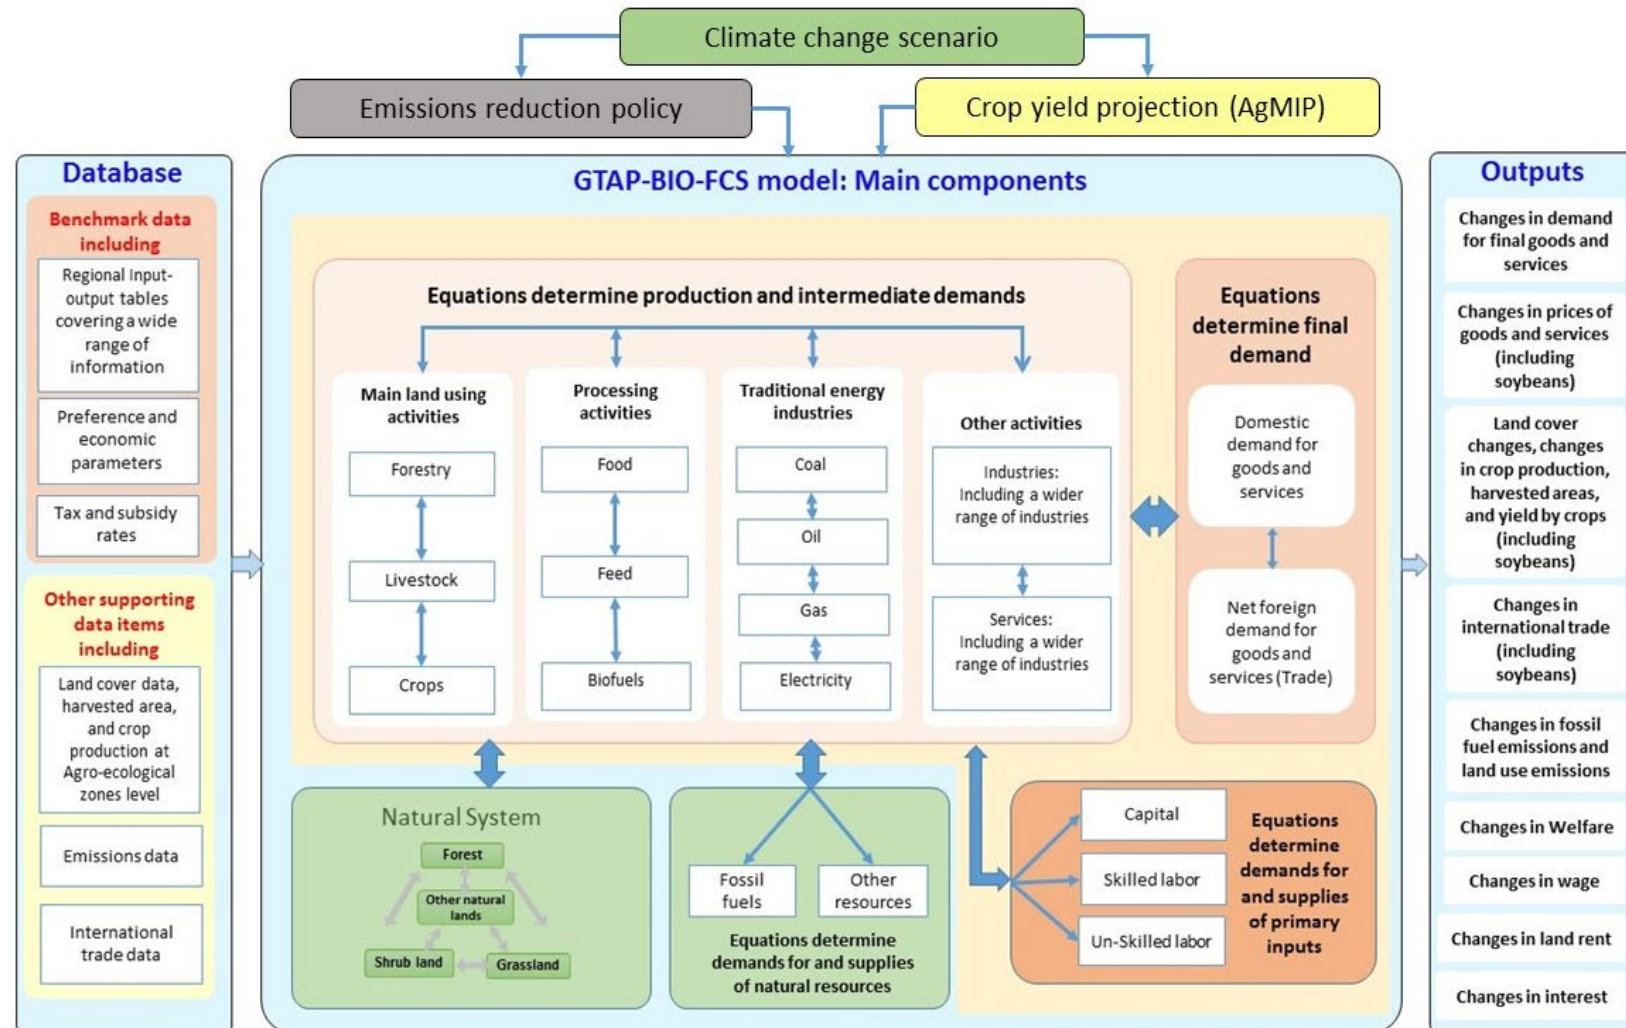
Climate change scenario

Emissions reduction policy

Crop yield projection (AgMIP)

Database

Benchmark data including

Regional Input-output tables covering a wide range of information

Preference and economic parameters

Tax and subsidy rates

Other supporting data items including

Land cover data, harvested area, and crop production at Agro-ecological zones level

Emissions data

International trade data

GTAP-BIO-FCS model: Main components

Equations determine production and intermediate demands

Main land using activities

Forestry

Livestock

Crops

Processing activities

Food

Feed

Biofuels

Traditional energy industries

Coal

Oil

Gas

Electricity

Other activities

Industries: Including a wider range of industries

Services: Including a wider range of industries

Equations determine final demand

Domestic demand for goods and services

Net foreign demand for goods and services (Trade)

Natural System

Forest

Other natural lands

Shrub land

Grassland

Fossil fuels

Other resources

Equations determine demands for and supplies of natural resources

Capital

Skilled labor

Un-Skilled labor

Equations determine demands for and supplies of primary inputs

Outputs

Changes in demand for final goods and services

Changes in prices of goods and services (including soybeans)

Land cover changes, changes in crop production, harvested areas, and yield by crops (including soybeans)

Changes in international trade (including soybeans)

Changes in fossil fuel emissions and land use emissions

Changes in Welfare

Changes in wage

Changes in land rent

Changes in interest